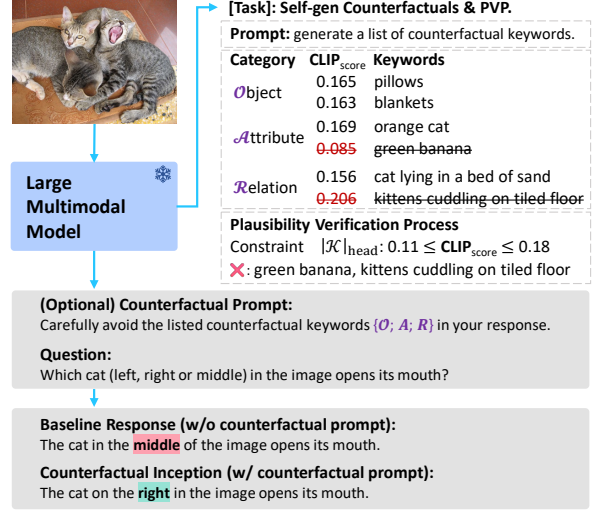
[Task]: Self-gen Counterfactuals & PVP.

Prompt: generate a list of counterfactual keywords.

| Category | $\text{CLIP}_{\text{score}}$ | Keywords |
|---|---|---|
| $\mathcal{O}$bject | 0.165 | pillows |
| | 0.163 | blankets |
| $\mathcal{A}$ttribute | 0.169 | orange cat |
| | 0.085 | green banana |
| $\mathcal{R}$elation | 0.156 | cat lying in a bed of sand |
| | 0.206 | kittens cuddling on tiled floor |

Plausibility Verification Process

Constraint $|\mathcal{K}|_{\text{head}}: 0.11 \leq \textbf{CLIP}_{\text{score}} \leq 0.18$

✕: green banana, kittens cuddling on tiled floor

Large Multimodal Model

(Optional) Counterfactual Prompt:
Carefully avoid the listed counterfactual keywords $\{\mathcal{O}; \mathcal{A}; \mathcal{R}\}$ in your response.

Question:
Which cat (left, right or middle) in the image opens its mouth?

Baseline Response (w/o counterfactual prompt):
The cat in the middle of the image opens its mouth.

Counterfactual Inception (w/ counterfactual prompt):
The cat on the right in the image opens its mouth.